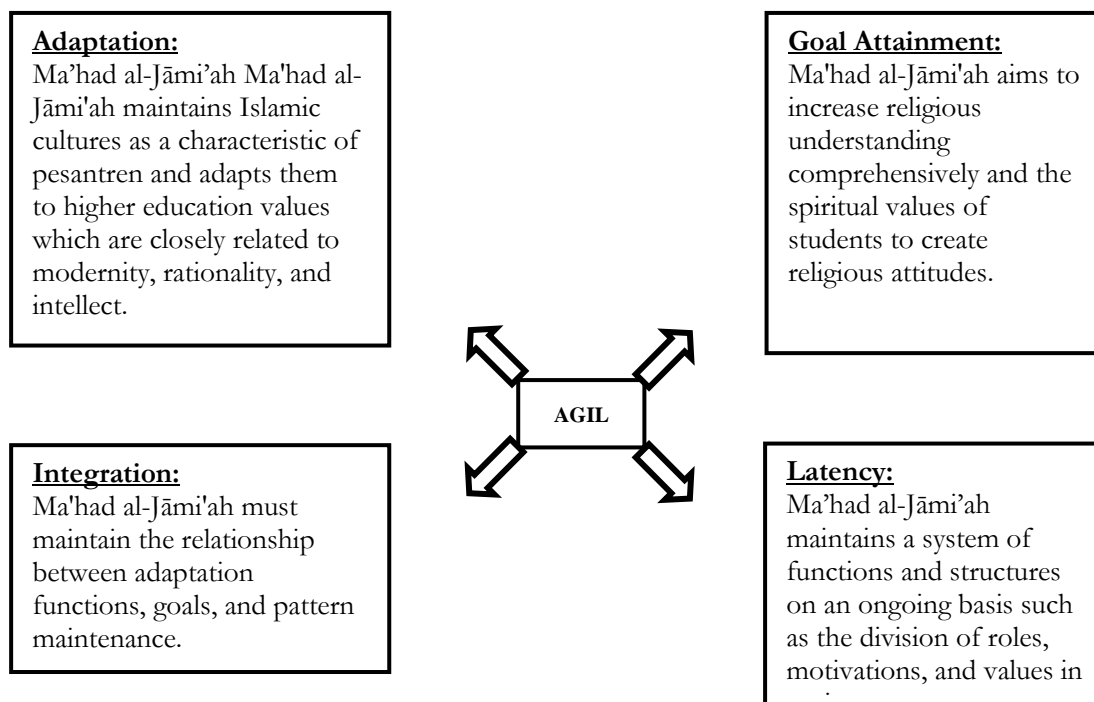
**Adaptation:**
Ma'had al-Jāmi'ah Ma'had al-Jāmi'ah maintains Islamic cultures as a characteristic of pesantren and adapts them to higher education values which are closely related to modernity, rationality, and intellect.

**Goal Attainment:**
Ma'had al-Jāmi'ah aims to increase religious understanding comprehensively and the spiritual values of students to create religious attitudes.

AGIL

**Integration:**
Ma'had al-Jāmi'ah must maintain the relationship between adaptation functions, goals, and pattern maintenance.

**Latency:**
Ma'had al-Jāmi'ah maintains a system of functions and structures on an ongoing basis such as the division of roles, motivations, and values in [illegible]